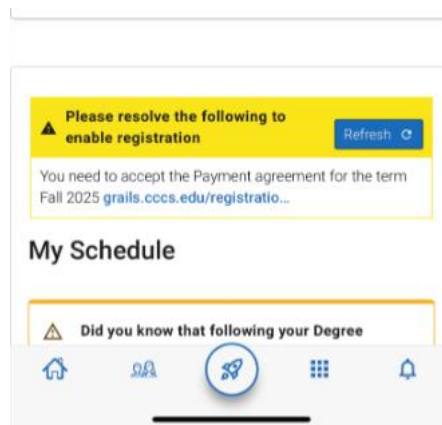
Please resolve the following to enable registration

Refresh

You need to accept the Payment agreement for the term Fall 2025 grails.cccs.edu/registratio...

My Schedule

Did you know that following your Degree